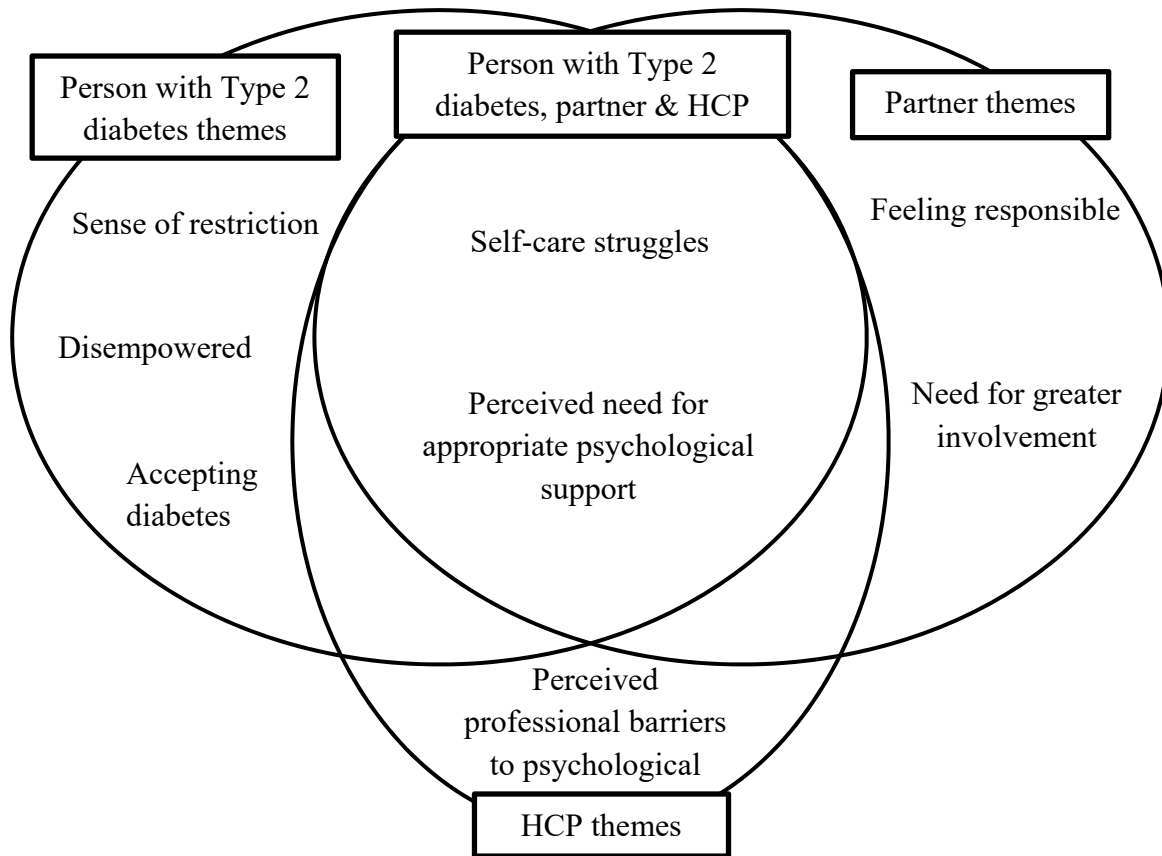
Person with Type 2 diabetes themes

Person with Type 2 diabetes, partner & HCP

Partner themes

Sense of restriction

Disempowered

Accepting diabetes

Self-care struggles

Perceived need for appropriate psychological support

Feeling responsible

Need for greater involvement

Perceived professional barriers to psychological

HCP themes